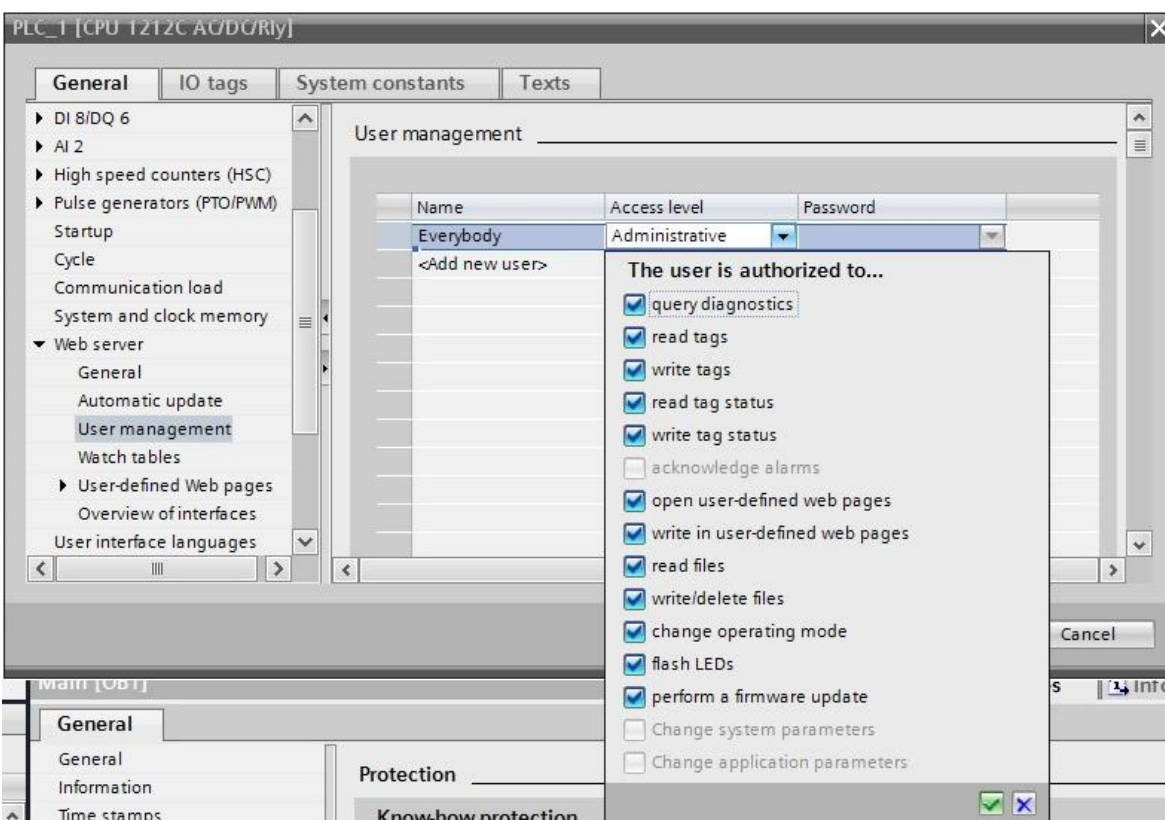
PLC_1 [CPU 1212C AC/DC/Rly]

General | IO tags | System constants | Texts

▸ DI 8/DQ 6
▸ AI 2
▸ High speed counters (HSC)
▸ Pulse generators (PTO/PWM)
Startup
Cycle
Communication load
System and clock memory
▾ Web server
General
Automatic update
User management
Watch tables
▸ User-defined Web pages
Overview of interfaces
User interface languages

User management

| Name | Access level | Password |
|---|---|---|
| Everybody | Administrative | |
| <Add new user> | | |

The user is authorized to...
query diagnostics
read tags
write tags
read tag status
write tag status
acknowledge alarms
open user-defined web pages
write in user-defined web pages
read files
write/delete files
change operating mode
flash LEDs
perform a firmware update
Change system parameters
Change application parameters

Cancel

Main [OB1]
s | Info

General

General
Information
Time stamps

Protection

Know-how protection